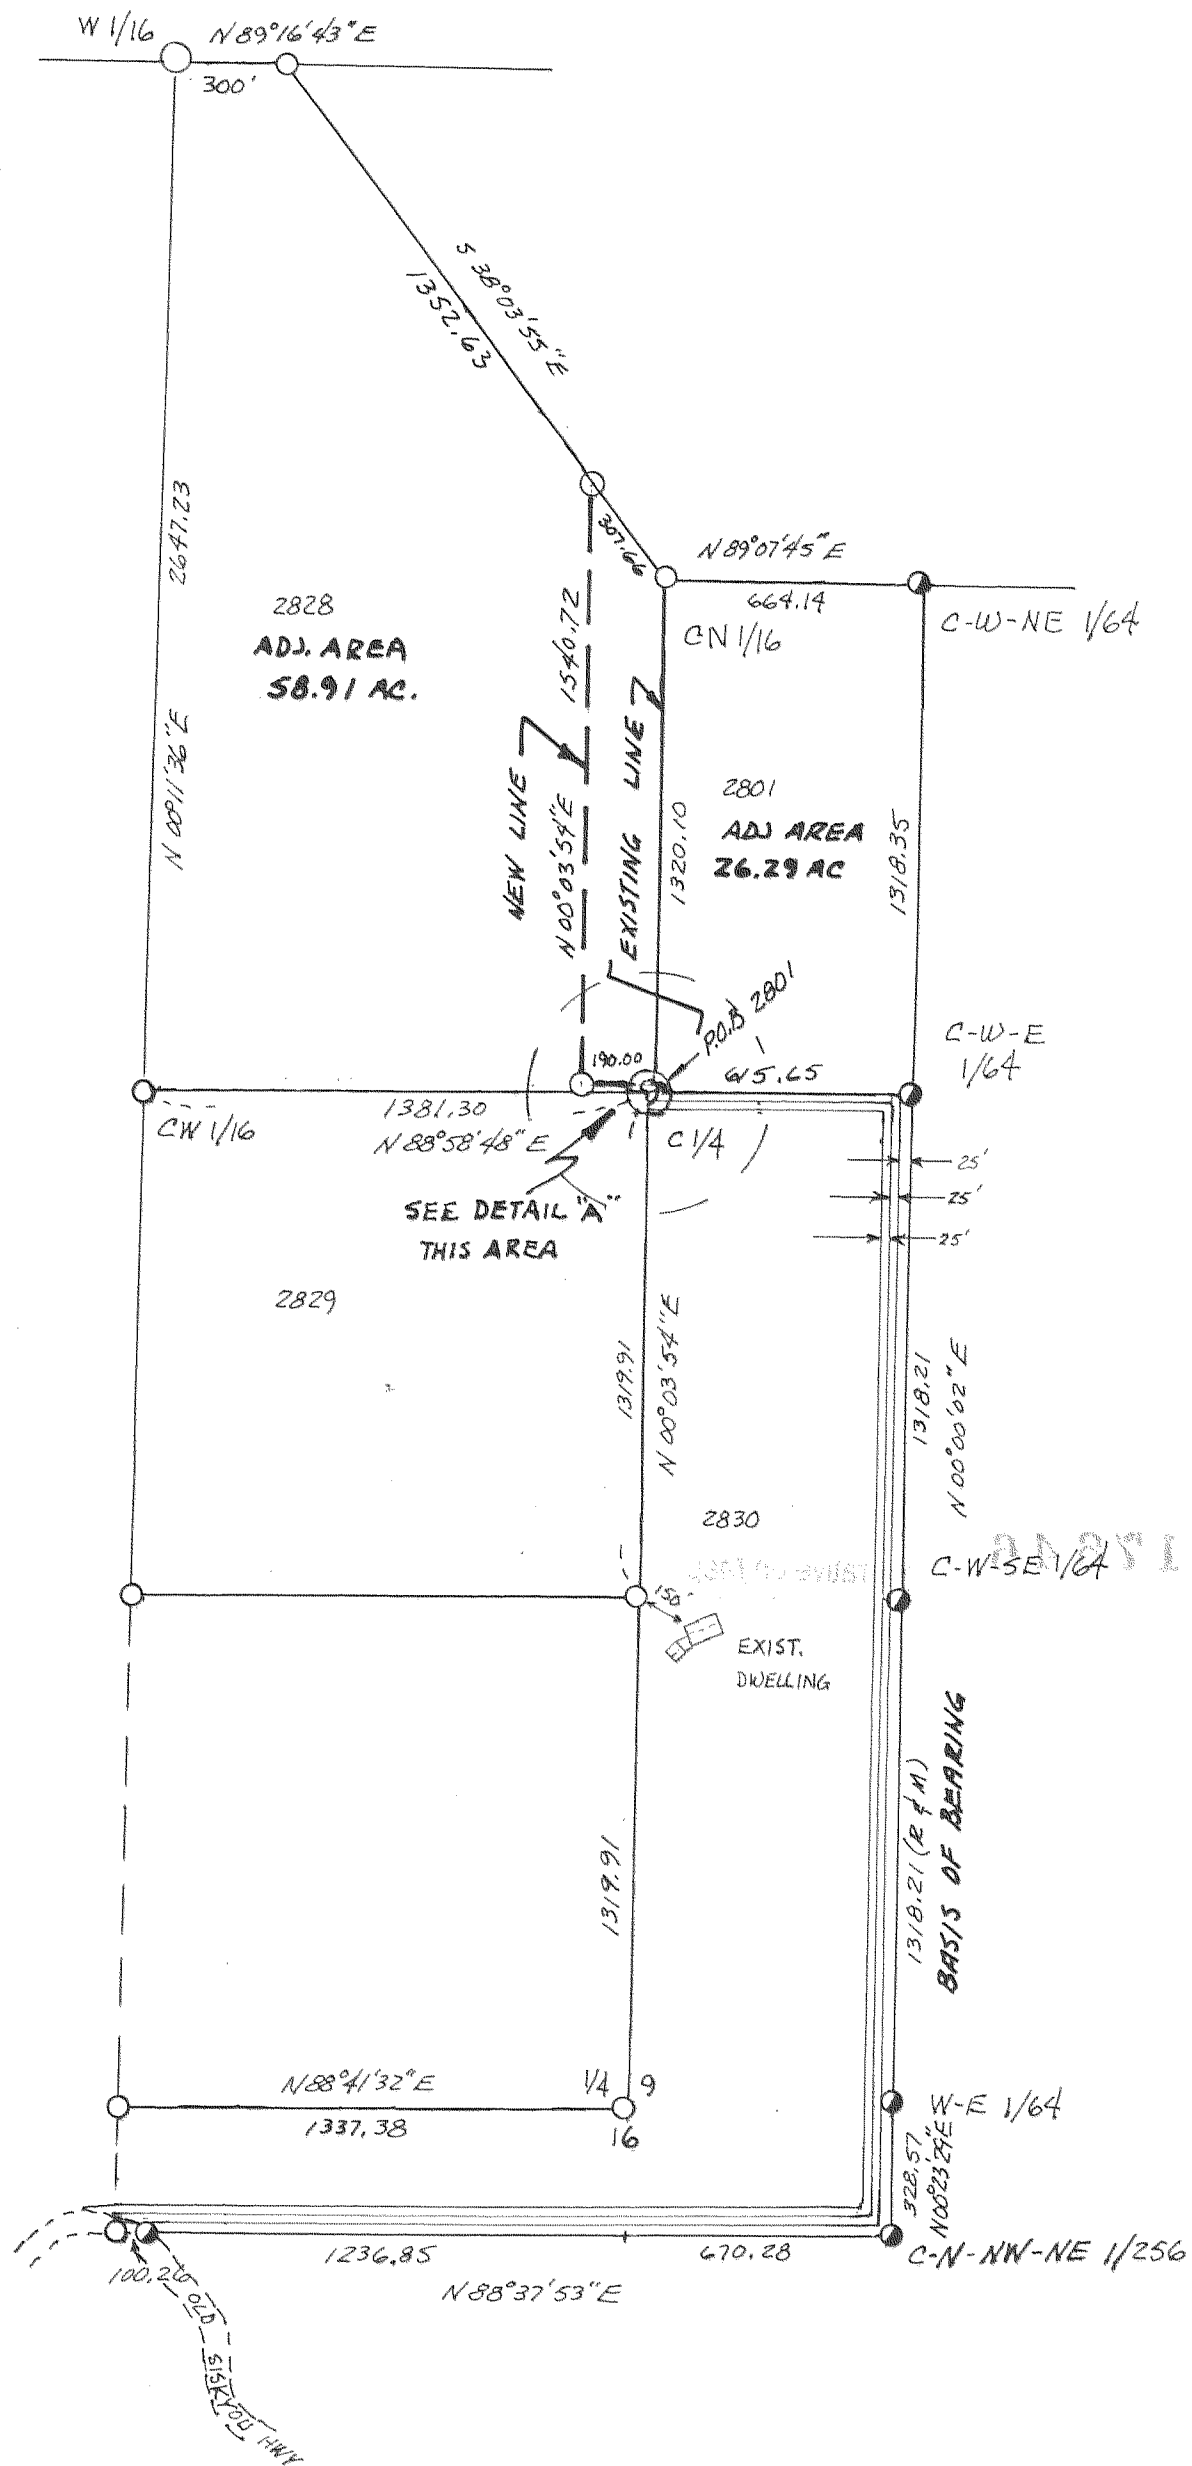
W 1/16
N 89°16'43"E
300'
S 38°03'55"E
1352.63
2647.23
N 00°11'36"E
307.66
N 89°07'45"E
664.14
C-W-NE 1/64
CN 1/16
2828
ADJ. AREA
58.91 AC.
1540.72
NEW LINE
N 00°03'54"E
EXISTING LINE
1320.10
2801
ADJ AREA
26.29 AC
1318.35
P.O.B 2801
190.00
645.65
C-W-E 1/64
1381.30
N 88°58'48"E
CW 1/16
C 1/4
SEE DETAIL "A" THIS AREA
25'
25'
25'
2829
1319.91
N 00°03'54"E
1318.21
N 00°00'02"E
2830
C-W-SE 1/64
150'
EXIST. DWELLING
1319.91
1318.21 (R & M)
BASIS OF BEARING
N 88°41'32"E
1/4
9
16
1337.38
W-E 1/64
328.57
N 00°23'26"E
1236.85
670.28
C-N-NW-NE 1/256
N 88°37'53"E
100.26
OLD SISKIYOU HWY